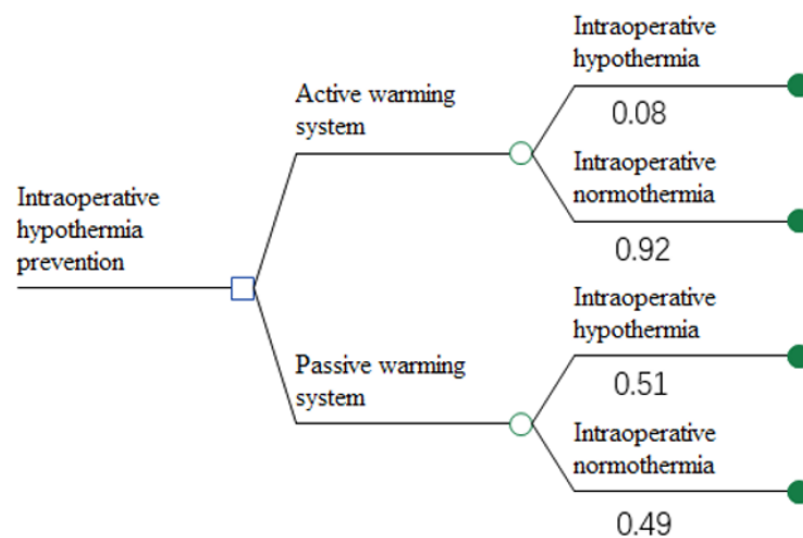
Intraoperative hypothermia prevention

Active warming system

Intraoperative hypothermia

0.08

Intraoperative normothermia

0.92

Passive warming system

Intraoperative hypothermia

0.51

Intraoperative normothermia

0.49